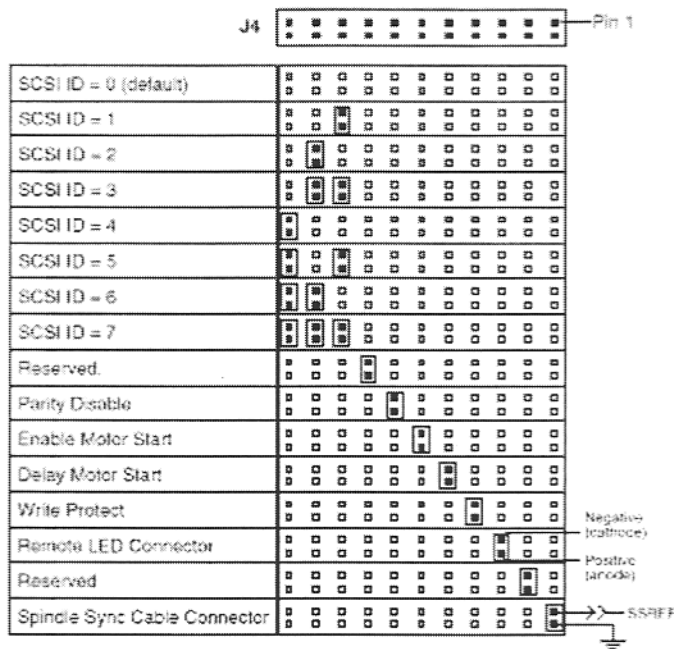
J4

Pin 1

| SCSI ID = 0 (default) | |
|---|---|
| SCSI ID = 1 | |
| SCSI ID = 2 | |
| SCSI ID = 3 | |
| SCSI ID = 4 | |
| SCSI ID = 5 | |
| SCSI ID = 6 | |
| SCSI ID = 7 | |
| Reserved. | |
| Parity Disable | |
| Enable Motor Start | |
| Delay Motor Start | |
| Write Protect | |
| Remote LED Connector | |
| Reserved | |
| Spindle Sync Cable Connector | |

Negative (cathode)

Positive (anode)

SSREF